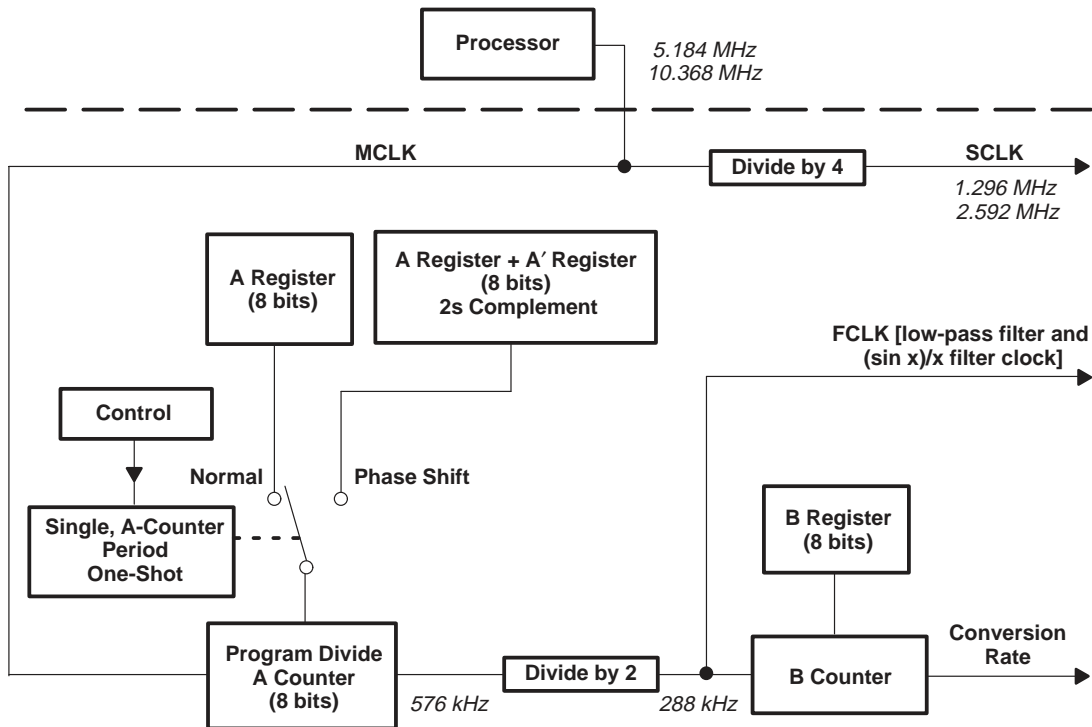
Processor

5.184 MHz
10.368 MHz

MCLK

Divide by 4

SCLK

1.296 MHz
2.592 MHz

A Register
(8 bits)

A Register + A′ Register
(8 bits)
2s Complement

FCLK [low-pass filter and
(sin x)/x filter clock]

Control

Normal

Phase Shift

Single, A-Counter
Period
One-Shot

B Register
(8 bits)

Program Divide
A Counter
(8 bits)

Divide by 2

B Counter

Conversion
Rate

576 kHz

288 kHz